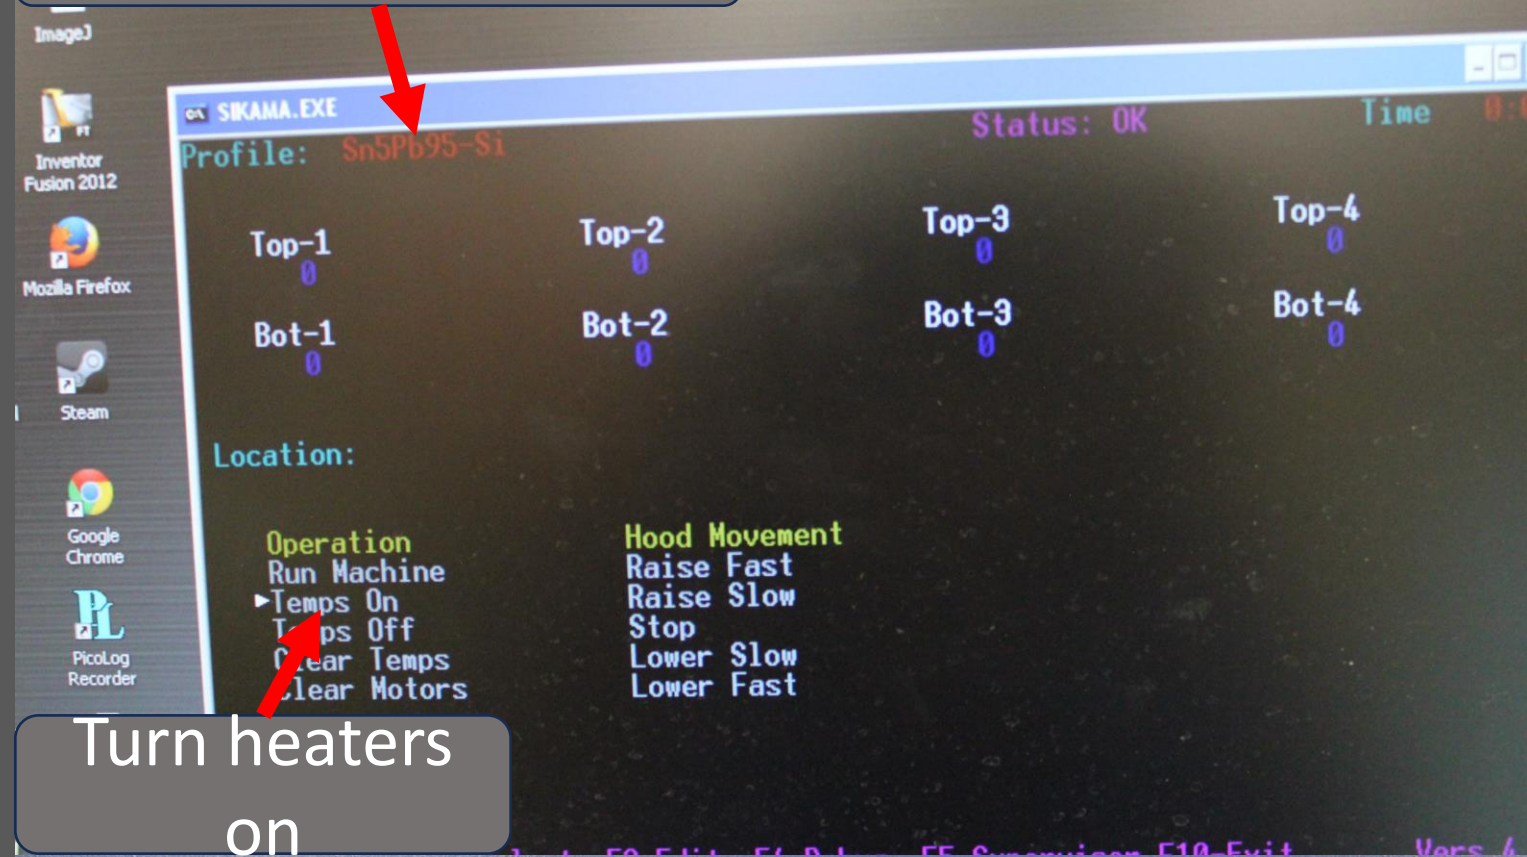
ImageJ

Inventor Fusion 2012

Mozilla Firefox

Steam

Google Chrome

PicoLog Recorder

SIKAMA.EXE

Profile: Sn5Pb95-Si

Status: OK

Time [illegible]

Top-1
0

Top-2
0

Top-3
0

Top-4
0

Bot-1
0

Bot-2
0

Bot-3
0

Bot-4
0

Location:

Operation
Run Machine
►Temps On
T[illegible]ps Off
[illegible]ear Temps
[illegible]lear Motors

Hood Movement
Raise Fast
Raise Slow
Stop
Lower Slow
Lower Fast

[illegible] F9-Edit F4-D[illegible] F5-Supervisor F10-Exit Vers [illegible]

Turn heaters on